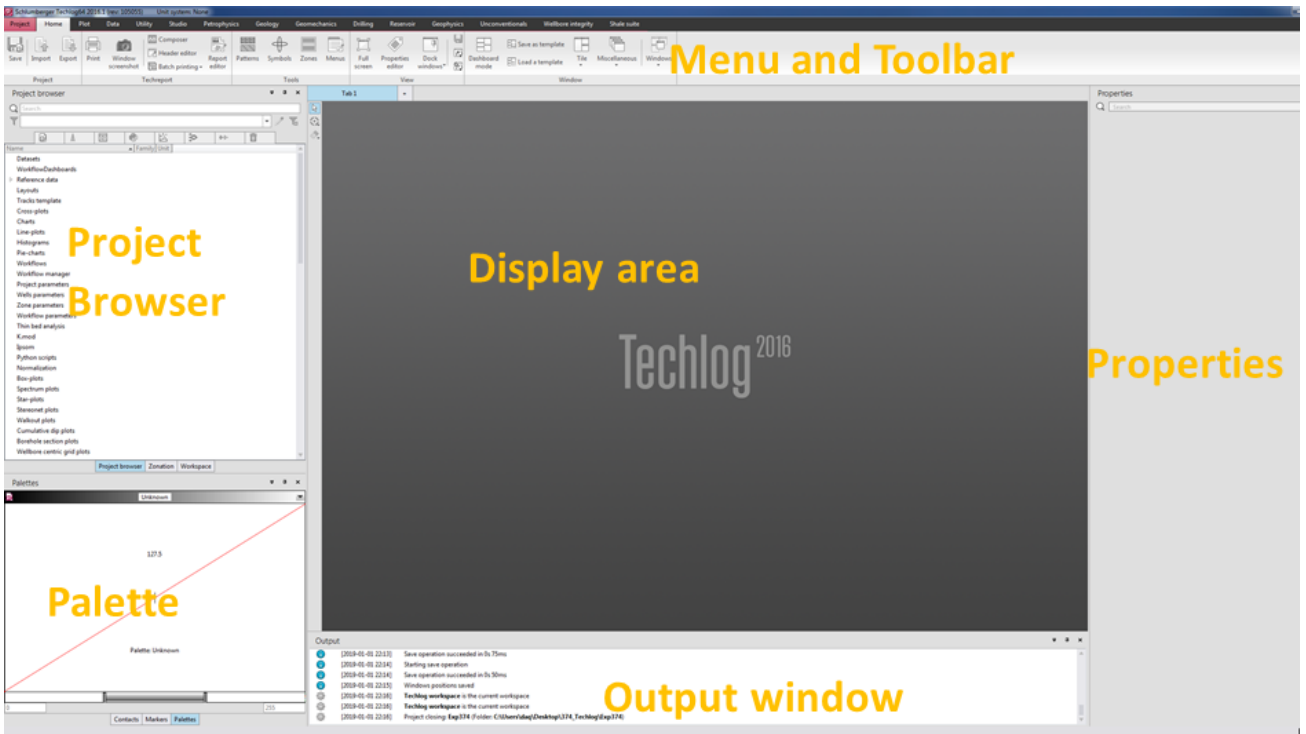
Schlumberger Techlog64 2016.1 (rev. 205053) Unit system: None

Project Home Plot Data Utility Studio Petrophysics Geology Geomechanics Drilling Reservoir Geophysics Unconventionals Wellbore integrity Shale suite

Save Import Export Print Window screenshot Composer Header editor Batch printing Report editor Patterns Symbols Zones Menus Full screen Properties editor Dock windows Dashboard mode Save as template Load a template Tile Miscellaneous Windows

Project Techreport Tools View Window

Menu and Toolbar

Project browser

Search

Name Family Unit

Datasets
WorkflowDashboards
Reference data
Layouts
Tracks template
Cross-plots
Charts
Line-plots
Histograms
Pie-charts
Workflows
Workflow manager
Project parameters
Wells parameters
Zone parameters
Workflow parameters
Thin bed analysis
K.mod
Ipsom
Python scripts
Normalization
Box-plots
Spectrum plots
Star-plots
Stereonet plots
Walkout plots
Cumulative dip plots
Borehole section plots
Wellbore centric grid plots

Project Browser

Project browser Zonation Workspace

Palettes

Unknown

127.5

Palette

Palette: Unknown

0 255

Contacts Markers Palettes

Tab 1

Display area

Techlog 2016

Properties

Search

Properties

Output

[2019-01-01 22:13] Save operation succeeded in 0s 75ms
[2019-01-01 22:14] Starting save operation
[2019-01-01 22:14] Save operation succeeded in 0s 50ms
[2019-01-01 22:15] Windows positions saved
[2019-01-01 22:16] Techlog workspace is the current workspace
[2019-01-01 22:16] Techlog workspace is the current workspace
[2019-01-01 22:16] Project closing: Exp374 (Folder: C:\Users\daej\Desktop\374_Techlog\Exp374)

Output window